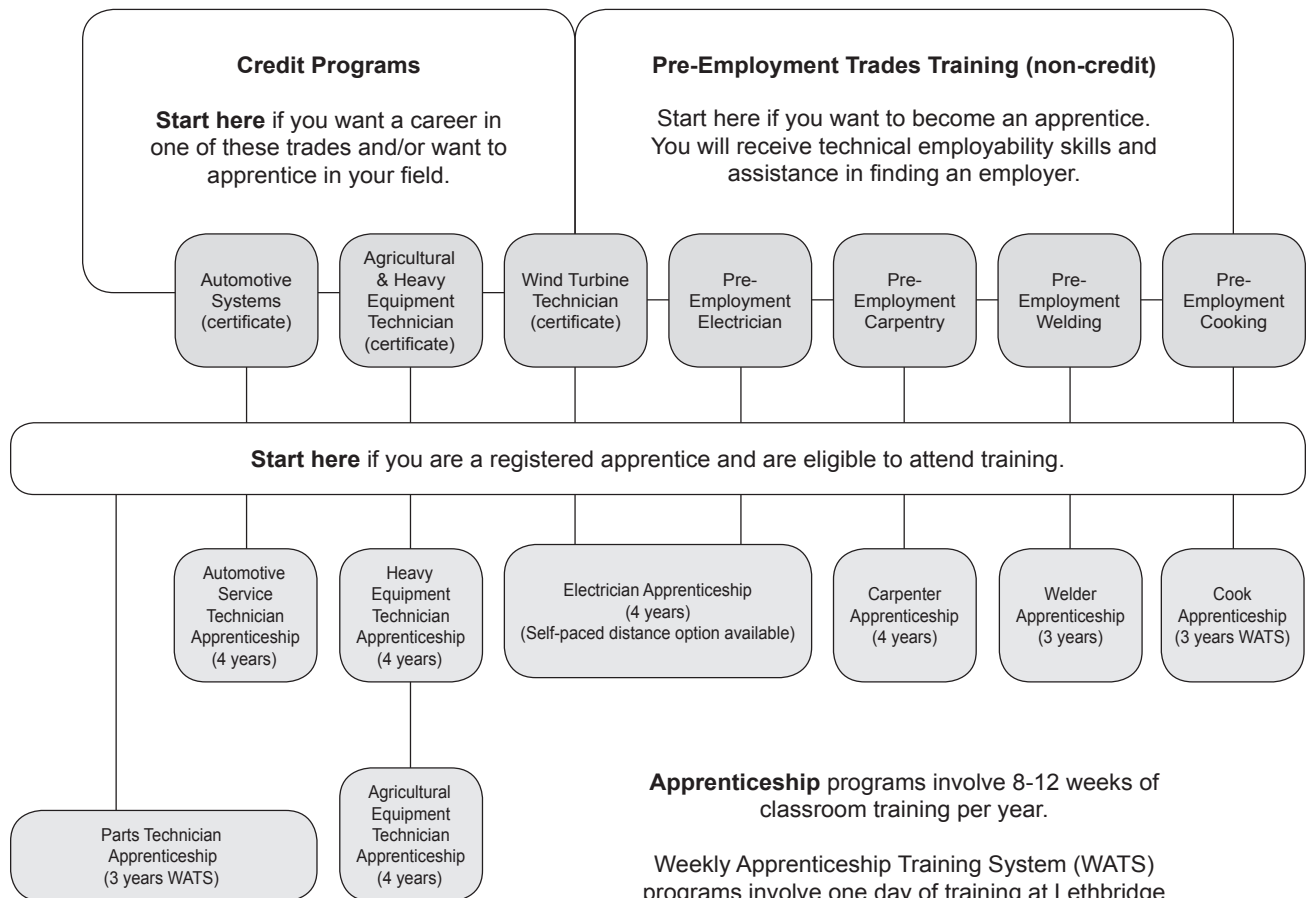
**Credit Programs**

**Start here** if you want a career in one of these trades and/or want to apprentice in your field.

**Pre-Employment Trades Training (non-credit)**

Start here if you want to become an apprentice. You will receive technical employability skills and assistance in finding an employer.

Automotive Systems (certificate)

Agricultural & Heavy Equipment Technician (certificate)

Wind Turbine Technician (certificate)

Pre-Employment Electrician

Pre-Employment Carpentry

Pre-Employment Welding

Pre-Employment Cooking

**Start here** if you are a registered apprentice and are eligible to attend training.

Automotive Service Technician Apprenticeship (4 years)

Heavy Equipment Technician Apprenticeship (4 years)

Electrician Apprenticeship (4 years) (Self-paced distance option available)

Carpenter Apprenticeship (4 years)

Welder Apprenticeship (3 years)

Cook Apprenticeship (3 years WATS)

Parts Technician Apprenticeship (3 years WATS)

Agricultural Equipment Technician Apprenticeship (4 years)

**Apprenticeship** programs involve 8-12 weeks of classroom training per year.

Weekly Apprenticeship Training System (WATS) programs involve one day of training at Lethbridge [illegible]